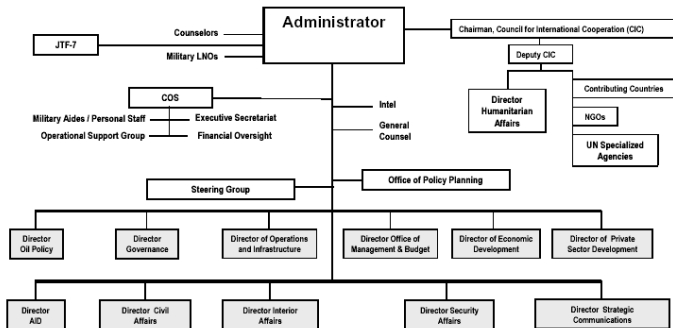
Administrator

Counselors

JTF-7

Military LNOs

Chairman, Council for International Cooperation (CIC)

Deputy CIC

Contributing Countries

Director Humanitarian Affairs

NGOs

UN Specialized Agencies

COS

Military Aides / Personal Staff

Executive Secretariat

Operational Support Group

Financial Oversight

Intel

General Counsel

Steering Group

Office of Policy Planning

Director Oil Policy

Director Governance

Director of Operations and Infrastructure

Director Office of Management & Budget

Director of Economic Development

Director of Private Sector Development

Director AID

Director Civil Affairs

Director Interior Affairs

Director Security Affairs

Director Strategic Communications